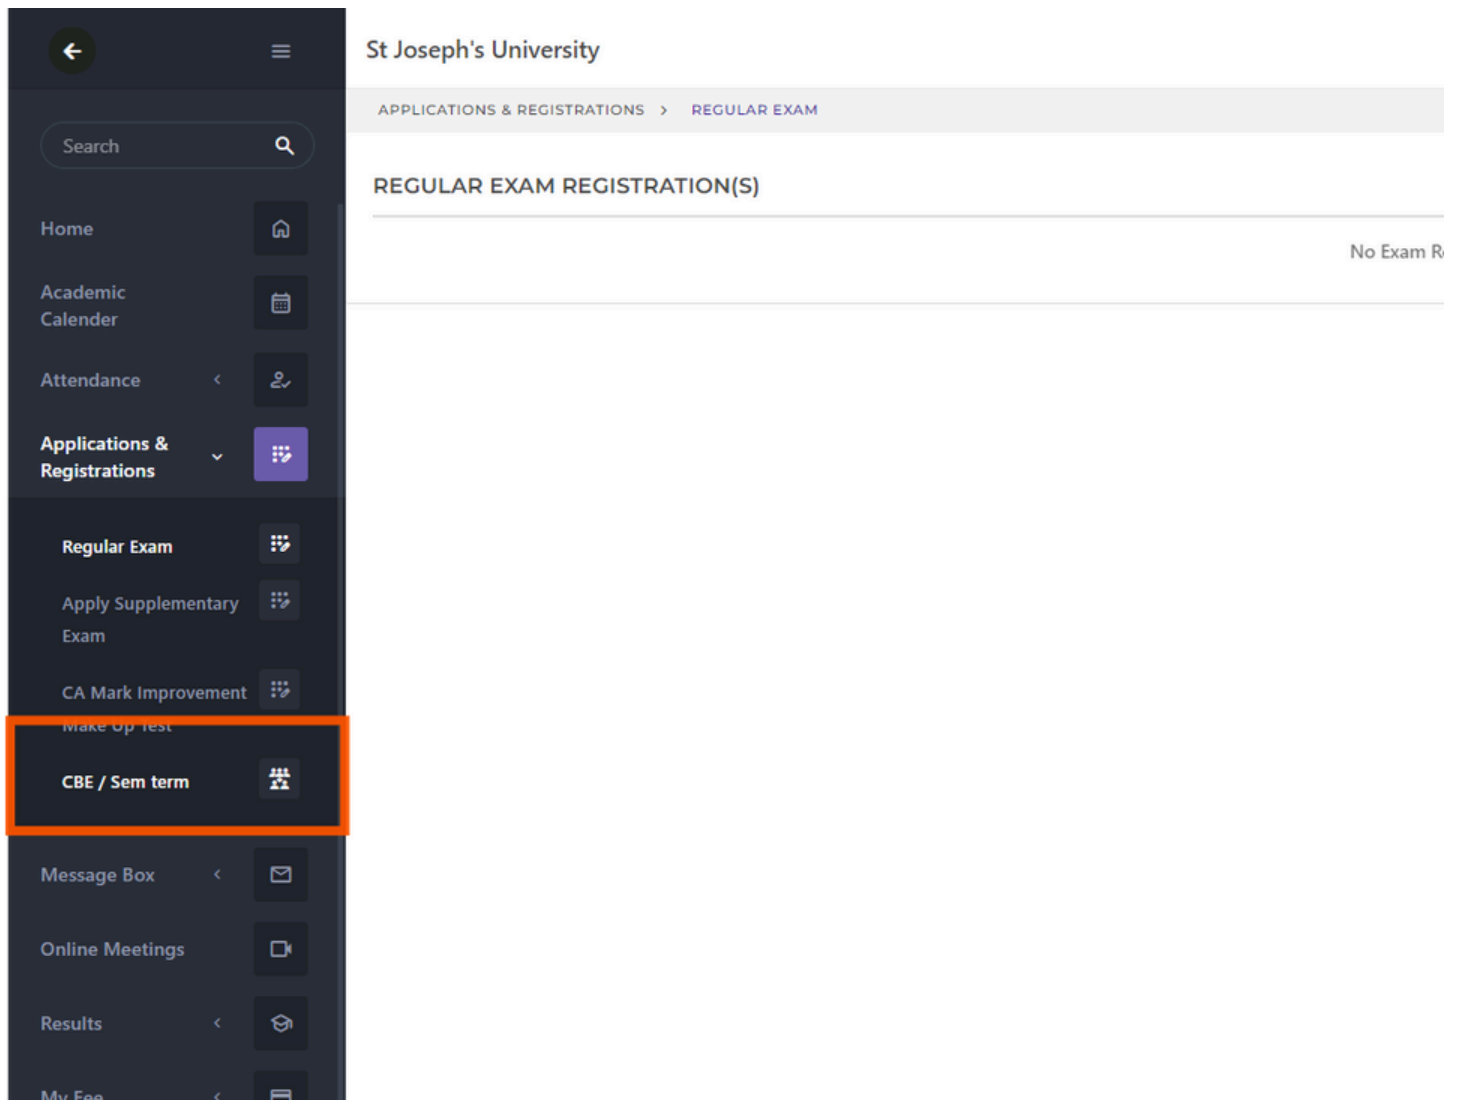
Search

Home

Academic Calender

Attendance

Applications & Registrations

Regular Exam

Apply Supplementary Exam

CA Mark Improvement Make Up Test

CBE / Sem term

Message Box

Online Meetings

Results

My Fee

St Joseph's University

APPLICATIONS & REGISTRATIONS > REGULAR EXAM

REGULAR EXAM REGISTRATION(S)

No Exam R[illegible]